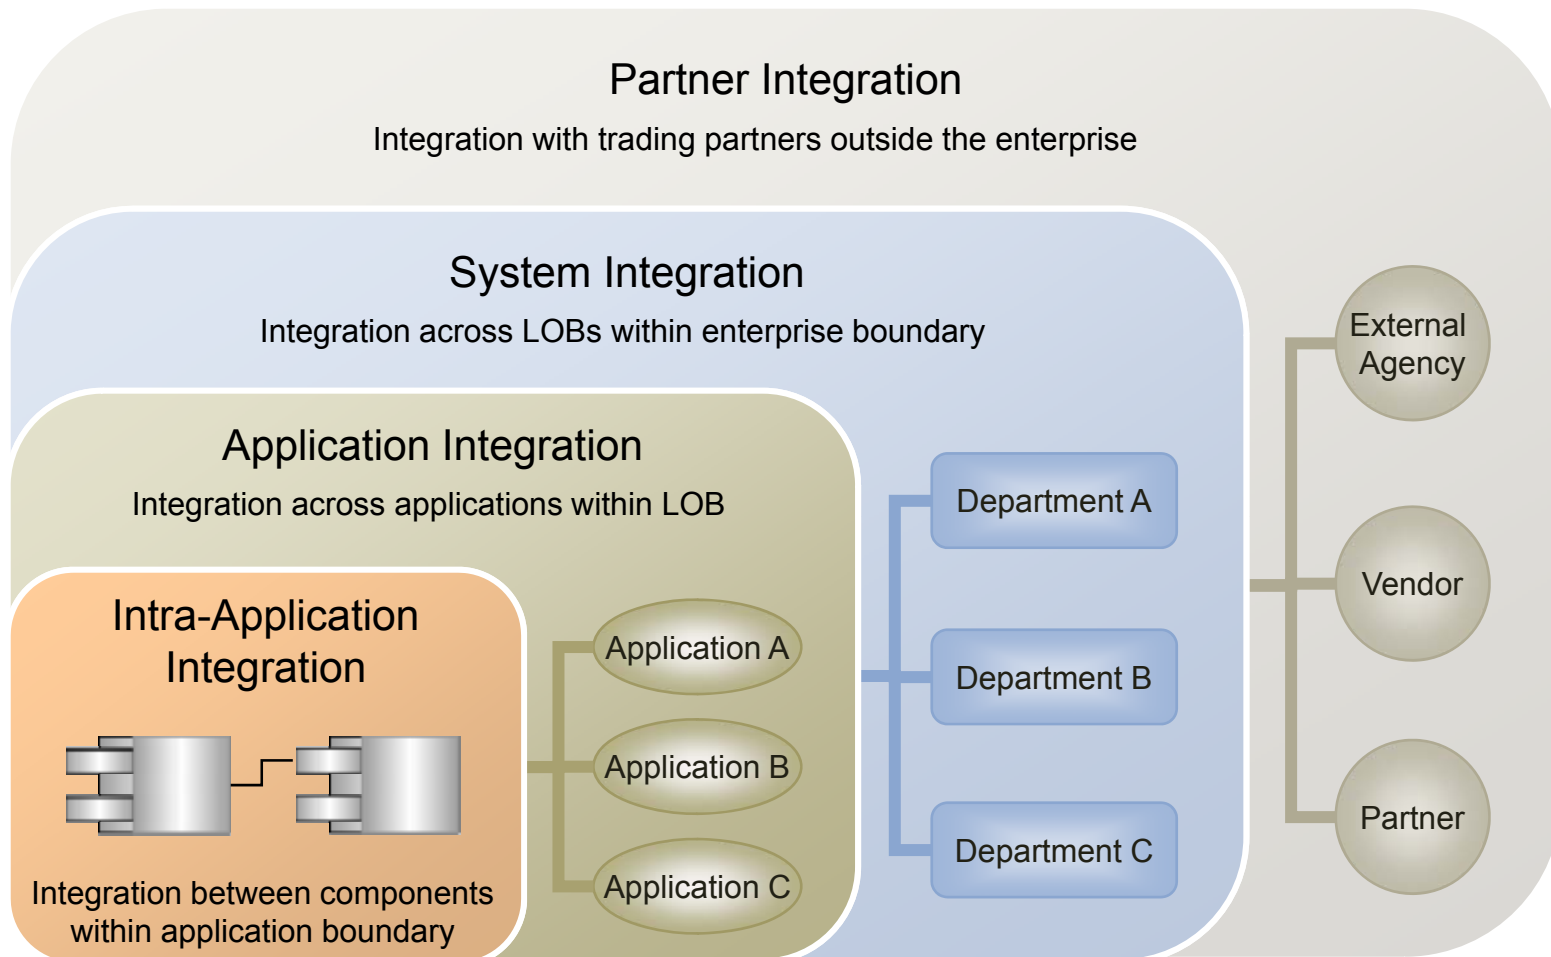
Partner Integration
Integration with trading partners outside the enterprise

System Integration
Integration across LOBs within enterprise boundary

Application Integration
Integration across applications within LOB

Intra-Application Integration

Integration between components within application boundary

Application A
Application B
Application C

Department A
Department B
Department C

External Agency
Vendor
Partner